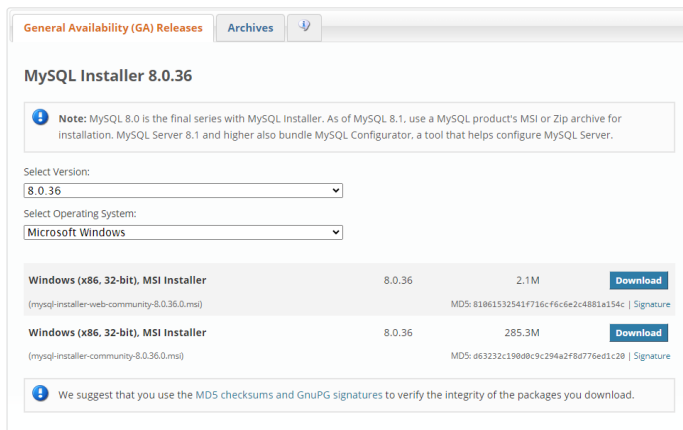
General Availability (GA) Releases | Archives

MySQL Installer 8.0.36

Note: MySQL 8.0 is the final series with MySQL Installer. As of MySQL 8.1, use a MySQL product's MSI or Zip archive for installation. MySQL Server 8.1 and higher also bundle MySQL Configurator, a tool that helps configure MySQL Server.

Select Version:
8.0.36

Select Operating System:
Microsoft Windows

| | | | |
|---|---|---|---|
| Windows (x86, 32-bit), MSI Installer | 8.0.36 | 2.1M | Download |
| (mysql-installer-web-community-8.0.36.0.msi) | | MD5: 81061532541f716cf6c6e2c4881a154c \| Signature | |
| Windows (x86, 32-bit), MSI Installer | 8.0.36 | 285.3M | Download |
| (mysql-installer-community-8.0.36.0.msi) | | MD5: d63232c190d0c9c294a2f8d776ed1c20 \| Signature | |

We suggest that you use the MD5 checksums and GnuPG signatures to verify the integrity of the packages you download.